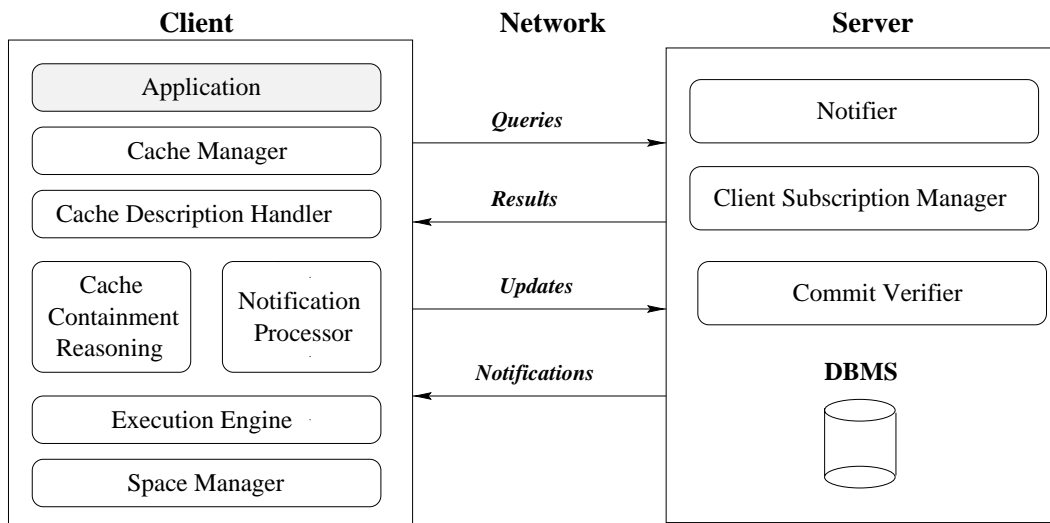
Client

Network

Server

Application

Cache Manager

Cache Description Handler

Cache Containment Reasoning

Notification Processor

Execution Engine

Space Manager

Queries

Results

Updates

Notifications

Notifier

Client Subscription Manager

Commit Verifier

DBMS